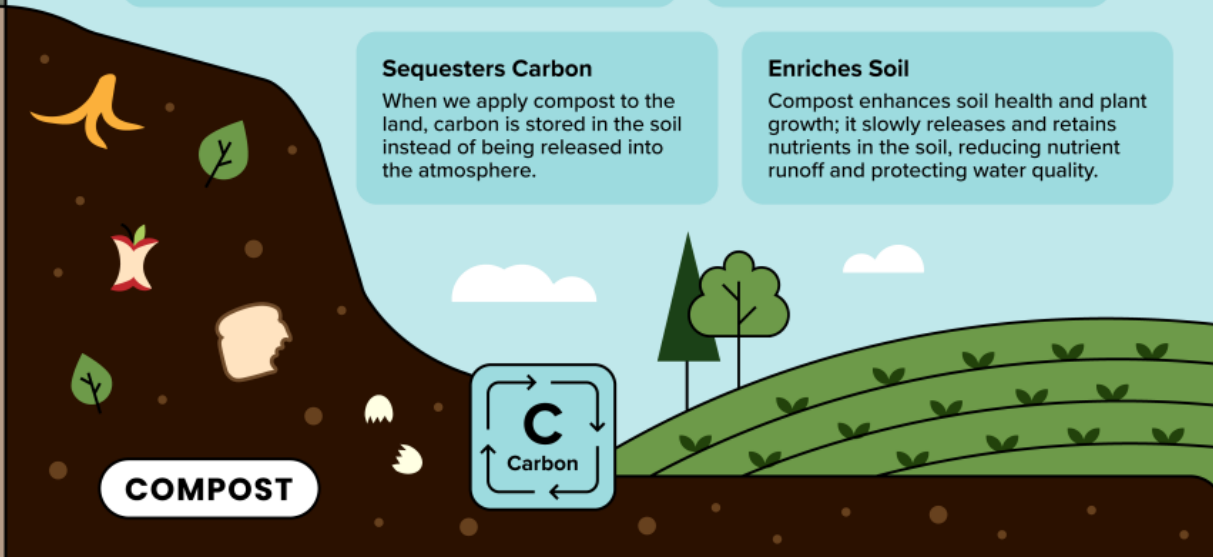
Sequesters Carbon
When we apply compost to the land, carbon is stored in the soil instead of being released into the atmosphere.

Enriches Soil
Compost enhances soil health and plant growth; it slowly releases and retains nutrients in the soil, reducing nutrient runoff and protecting water quality.

COMPOST

C
Carbon